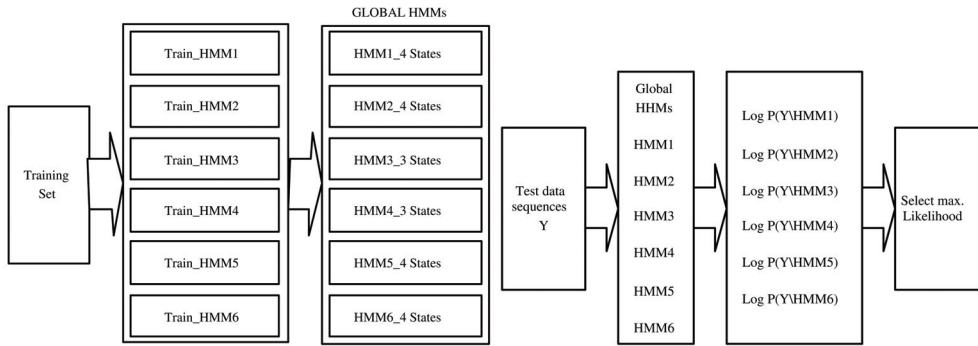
Training Set

Train_HMM1
Train_HMM2
Train_HMM3
Train_HMM4
Train_HMM5
Train_HMM6

GLOBAL HMMs

HMM1_4 States
HMM2_4 States
HMM3_3 States
HMM4_3 States
HMM5_4 States
HMM6_4 States

Test data sequences Y

Global HHMs
HMM1
HMM2
HMM3
HMM4
HMM5
HMM6

Log P(Y\HMM1)
Log P(Y\HMM2)
Log P(Y\HMM3)
Log P(Y\HMM4)
Log P(Y\HMM5)
Log P(Y\HMM6)

Select max. Likelihood